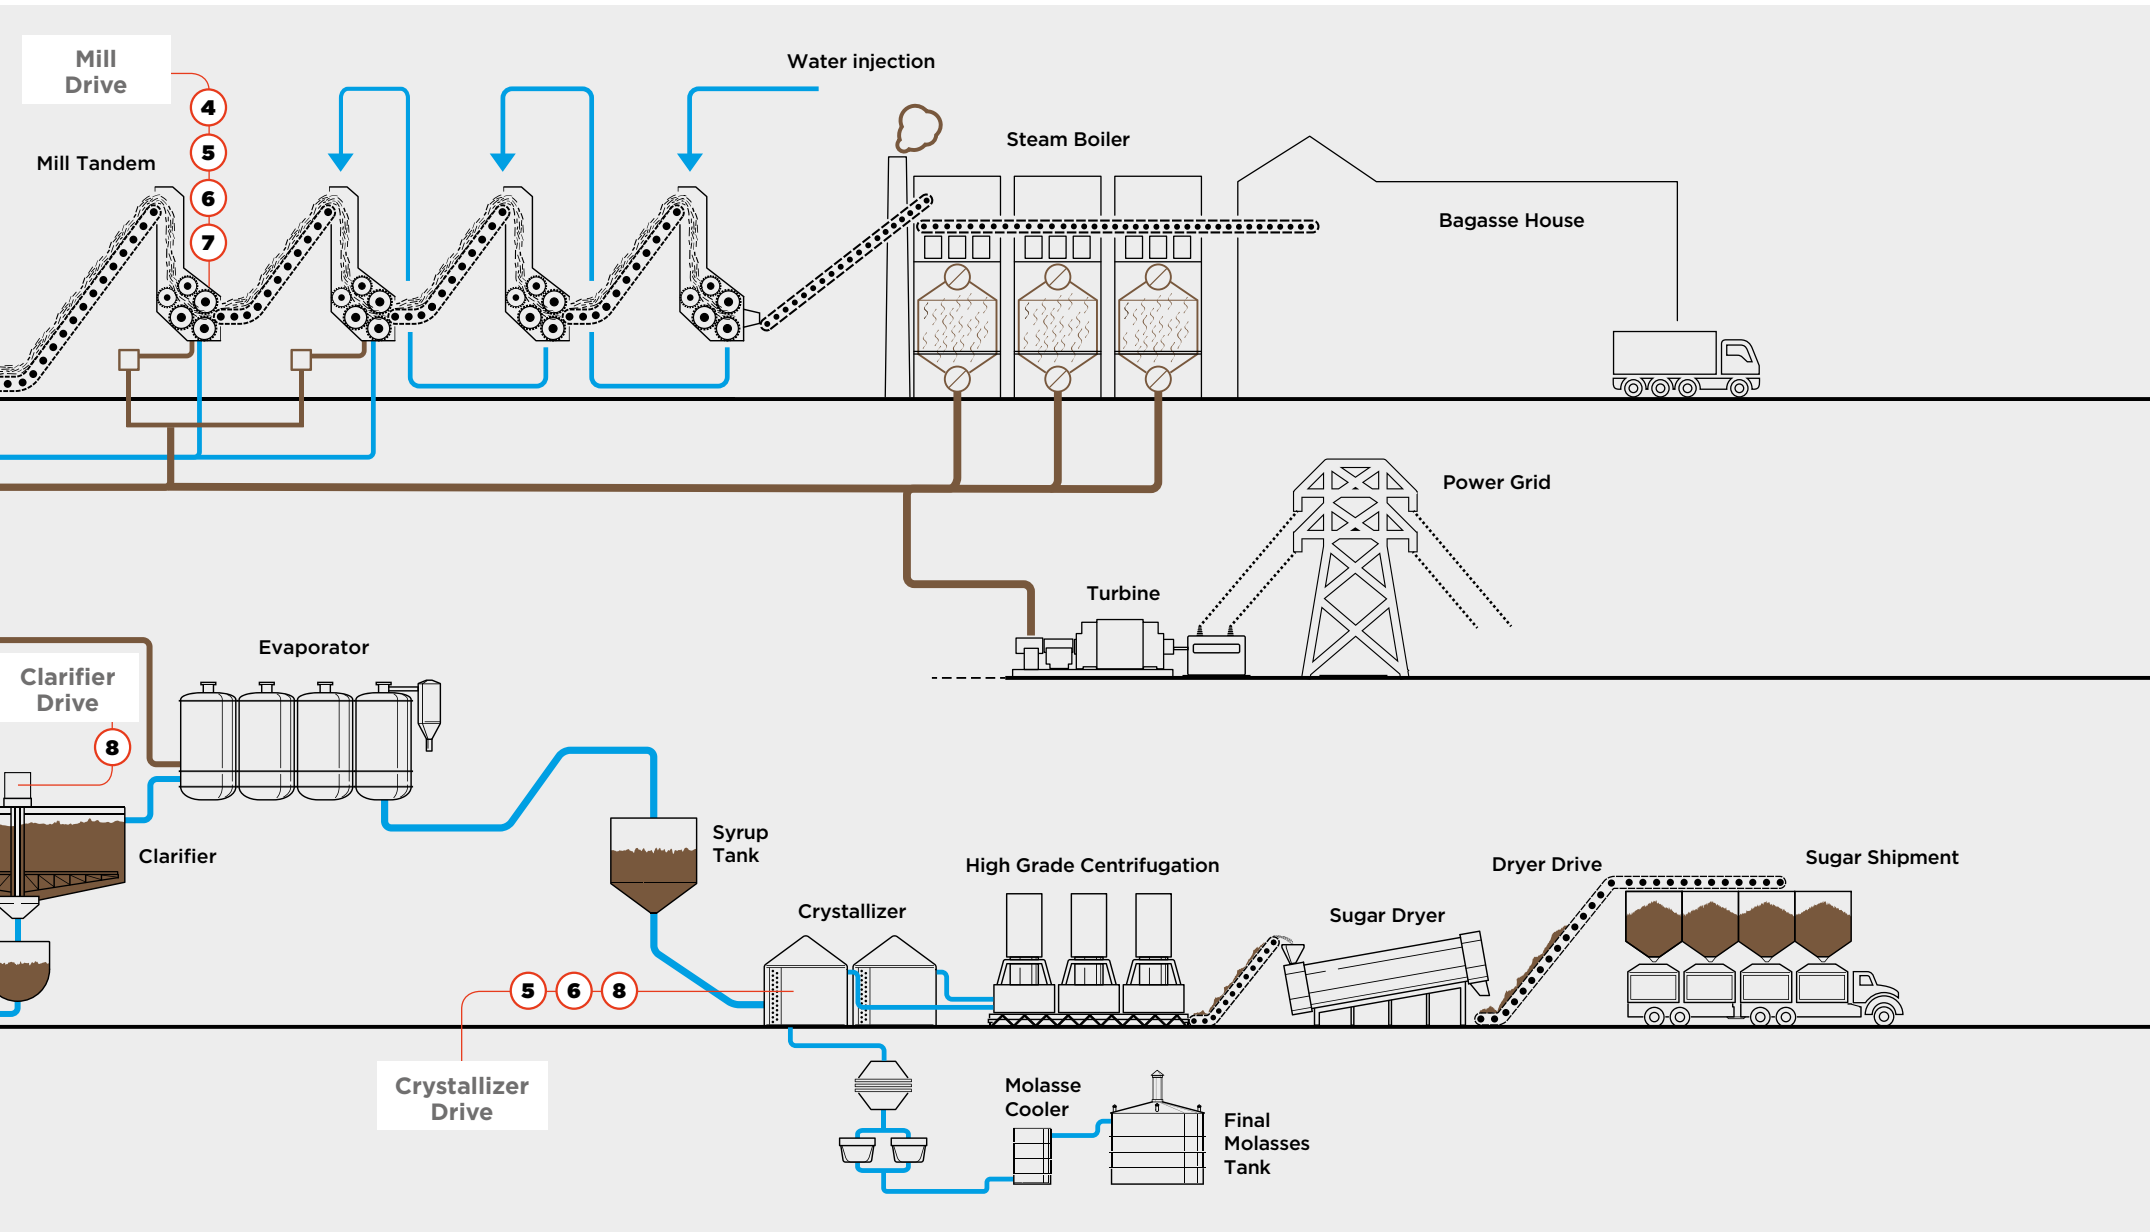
Mill Drive

4
5
6
7

Mill Tandem

Water injection

Steam Boiler

Bagasse House

Power Grid

Turbine

Clarifier Drive

8

Evaporator

Clarifier

Syrup Tank

High Grade Centrifugation

Dryer Drive

Sugar Shipment

Sugar Dryer

Crystallizer

5
6
8

Crystallizer Drive

Molasse Cooler

Final Molasses Tank